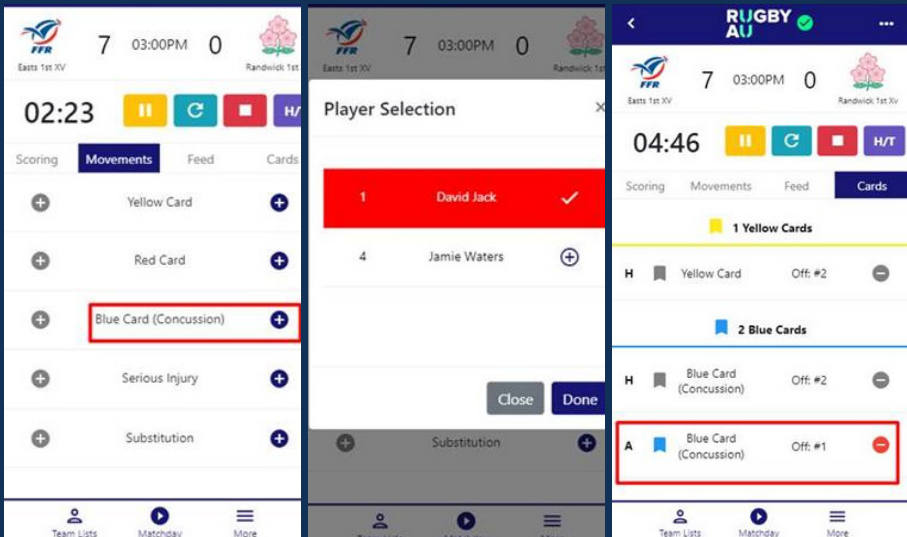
FFR
Easts 1st XV
7 03:00PM 0
Randwick 1st

02:23
H/

Scoring Movements Feed Cards

Yellow Card
Red Card
Blue Card (Concussion)
Serious Injury
Substitution

Team Lists Matchday More

FFR
Easts 1st XV
7 03:00PM 0
Randwick 1st

Player Selection

1 David Jack
4 Jamie Waters

Close Done

Substitution

RUGBY AU

FFR
Easts 1st XV
7 03:00PM 0
Randwick 1st XV

04:46
H/T

Scoring Movements Feed Cards

1 Yellow Cards

H Yellow Card Off: #2

2 Blue Cards

H Blue Card (Concussion) Off: #2

A Blue Card (Concussion) Off: #1

Team Lists Matchday More